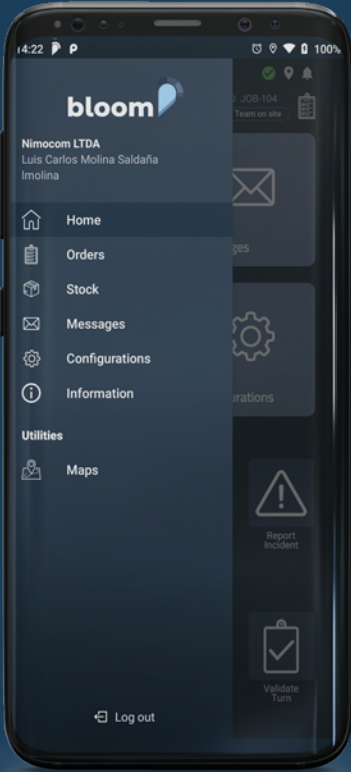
14:22 P P
100%

bloom

Nimocom LTDA
Luis Carlos Molina Saldaña
lmolina

Home
Orders
Stock
Messages
Configurations
Information

Utilities

Maps

Log out

: JOB-104
Team on site

ges

urations

Report Incident

Validate Turn